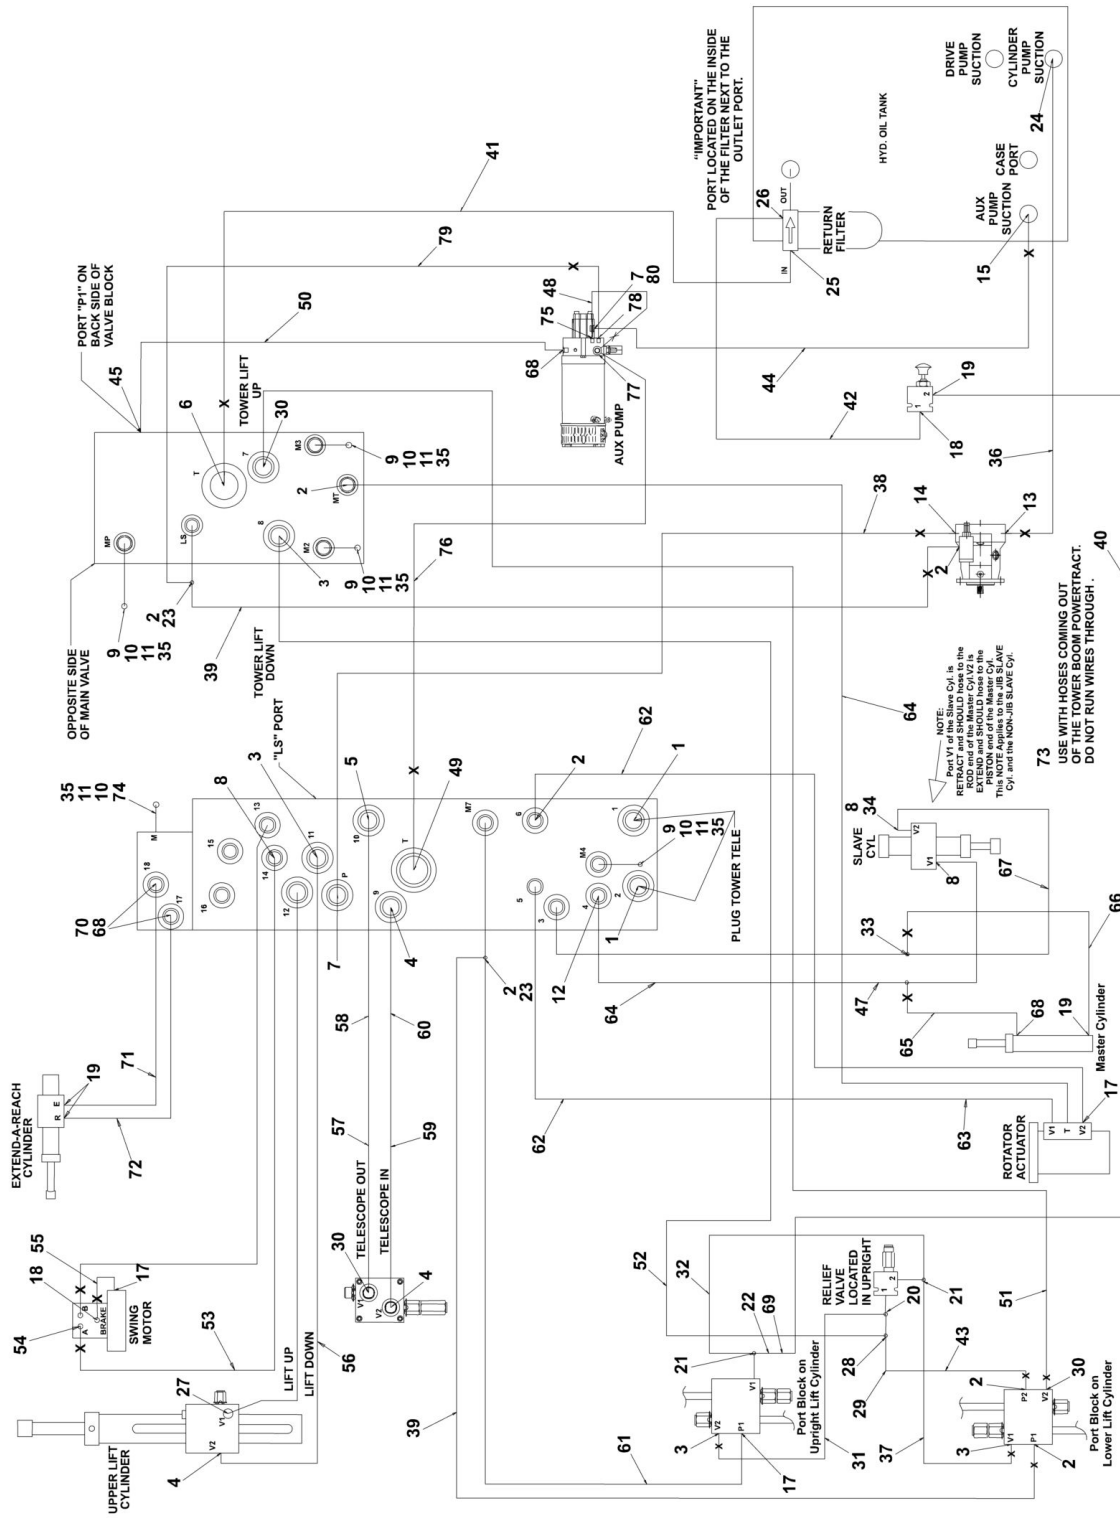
"IMPORTANT" PORT LOCATED ON THE INSIDE OF THE FILTER NEXT TO THE OUTLET PORT.

DRIVE PUMP SUCTION

CYLINDER PUMP SUCTION

HYD. OIL TANK

CASE PORT

AUX PUMP SUCTION

RETURN FILTER

OUT

IN

26

25

24

15

41

79

PORT "P1" ON BACK SIDE OF VALVE BLOCK

45

50

48

7

80

75

78

68

77

AUX PUMP

44

42

19

18

36

TOWER LIFT UP

30

6

T

7

M3

9 10 11 35

2

MT

MP

LS

8

M2

3

9 10 11 35

76

38

14

13

2

OPPOSITE SIDE OF MAIN VALVE

9 10 11 35

2 23

39

TOWER LIFT DOWN

"LS" PORT

3

8

35 11 10 74

M

18

17

70 68

13

15

14

16

11

12

P

10

5

T

49

9

4

7

M7

2

6

62

1

1

M4

9 10 11 35

5

3

4

2

1

12

PLUG TOWER TELE

64

2 23

NOTE: Port V1 of the Slave Cyl. is RETRACT and SHOULD hose to the ROD end of the Master Cyl.V2 is EXTEND and SHOULD hose to the PISTON end of the Master Cyl. This NOTE Applies to the JIB SLAVE Cyl. and the NON-JIB SLAVE Cyl.

8 34

SLAVE CYL

V2

V1

8

67

33

47

65

64

68

19

Master Cylinder

66

73 USE WITH HOSES COMING OUT OF THE TOWER BOOM POWERTRACT. DO NOT RUN WIRES THROUGH.

40

EXTEND-A-REACH CYLINDER

R E

19

71

72

58

60

57

59

62

63

ROTATOR ACTUATOR

V1 T V2

17

54

18

55

A B

BRAKE

SWING MOTOR

17

53

30

TELESCOPE OUT

TELESCOPE IN

V1

V2

4

UPPER LIFT CYLINDER

27

V1

V2

4

LIFT UP

LIFT DOWN

56

52

32

22

69

RELIEF VALVE LOCATED IN UPRIGHT

1 2

21

20

21

28

29

51

43

39

61

3

V2

V1

P1

Port Block on Upright Lift Cylinder

17

31

37

3

V1

P1

P2

V2

2

30

2

Port Block on Lower Lift Cylinder